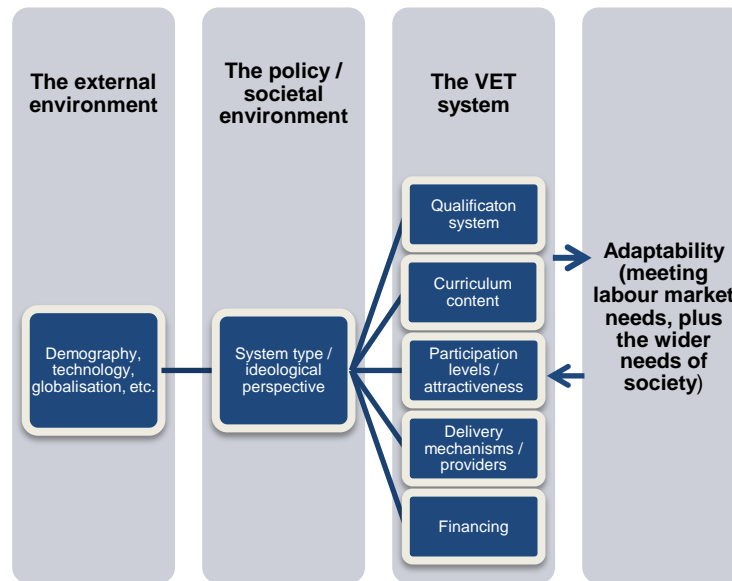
The external environment

The policy / societal environment

The VET system

Demography, technology, globalisation, etc.

System type / ideological perspective

Qualificaton system

Curriculum content

Participation levels / attractiveness

Delivery mechanisms / providers

Financing

Adaptability (meeting labour market needs, plus the wider needs of society)